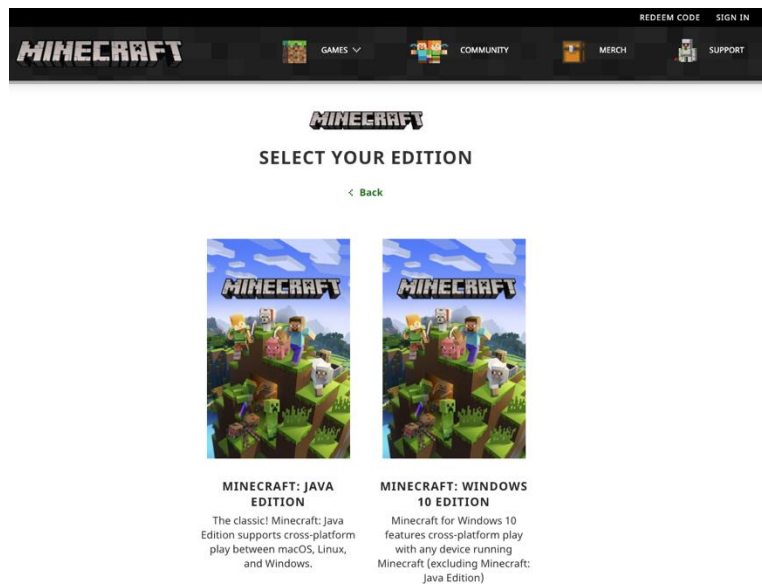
REDEEM CODE SIGN IN

MINECRAFT

GAMES

COMMUNITY

MERCH

SUPPORT

MINECRAFT

SELECT YOUR EDITION

< Back

MINECRAFT

MINECRAFT

MINECRAFT: JAVA EDITION

The classic! Minecraft: Java Edition supports cross-platform play between macOS, Linux, and Windows.

MINECRAFT: WINDOWS 10 EDITION

Minecraft for Windows 10 features cross-platform play with any device running Minecraft (excluding Minecraft: Java Edition)